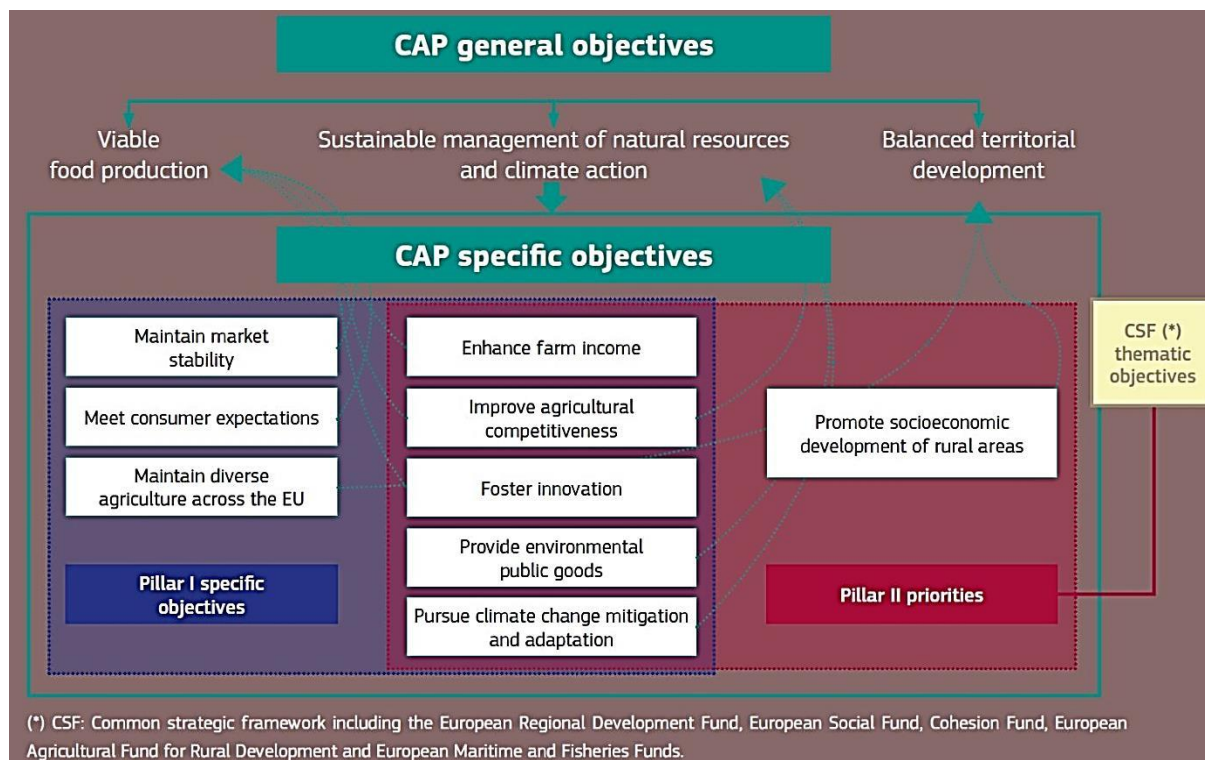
CAP general objectives

Viable food production

Sustainable management of natural resources and climate action

Balanced territorial development

CAP specific objectives

Maintain market stability

Meet consumer expectations

Maintain diverse agriculture across the EU

Pillar I specific objectives

Enhance farm income

Improve agricultural competitiveness

Foster innovation

Provide environmental public goods

Pursue climate change mitigation and adaptation

Promote socioeconomic development of rural areas

Pillar II priorities

CSF (*) thematic objectives

(*) CSF: Common strategic framework including the European Regional Development Fund, European Social Fund, Cohesion Fund, European Agricultural Fund for Rural Development and European Maritime and Fisheries Funds.